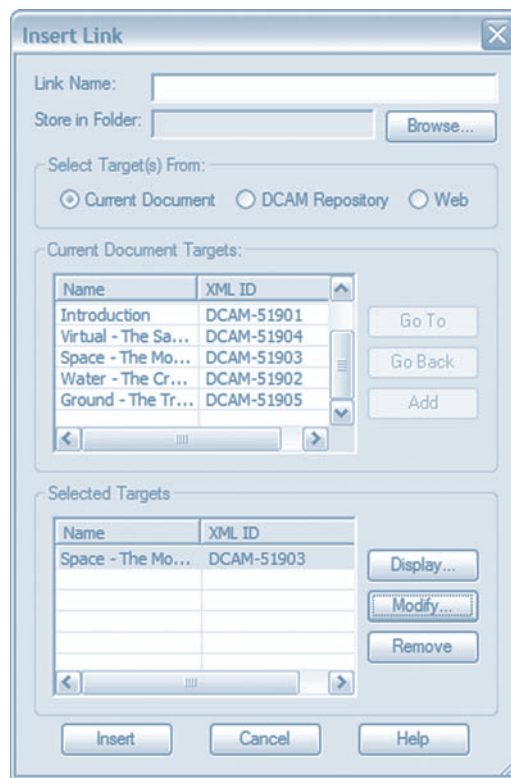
Insert Link

Link Name:

Store in Folder:

Browse...

Select Target(s) From:

Current Document DCAM Repository Web

Current Document Targets:

| Name | XML ID |
|---|---|
| Introduction | DCAM-51901 |
| Virtual - The Sa... | DCAM-51904 |
| Space - The Mo... | DCAM-51903 |
| Water - The Cr... | DCAM-51902 |
| Ground - The Tr... | DCAM-51905 |

Go To

Go Back

Add

Selected Targets

| Name | XML ID |
|---|---|
| Space - The Mo... | DCAM-51903 |

Display...

Modify...

Remove

Insert

Cancel

Help